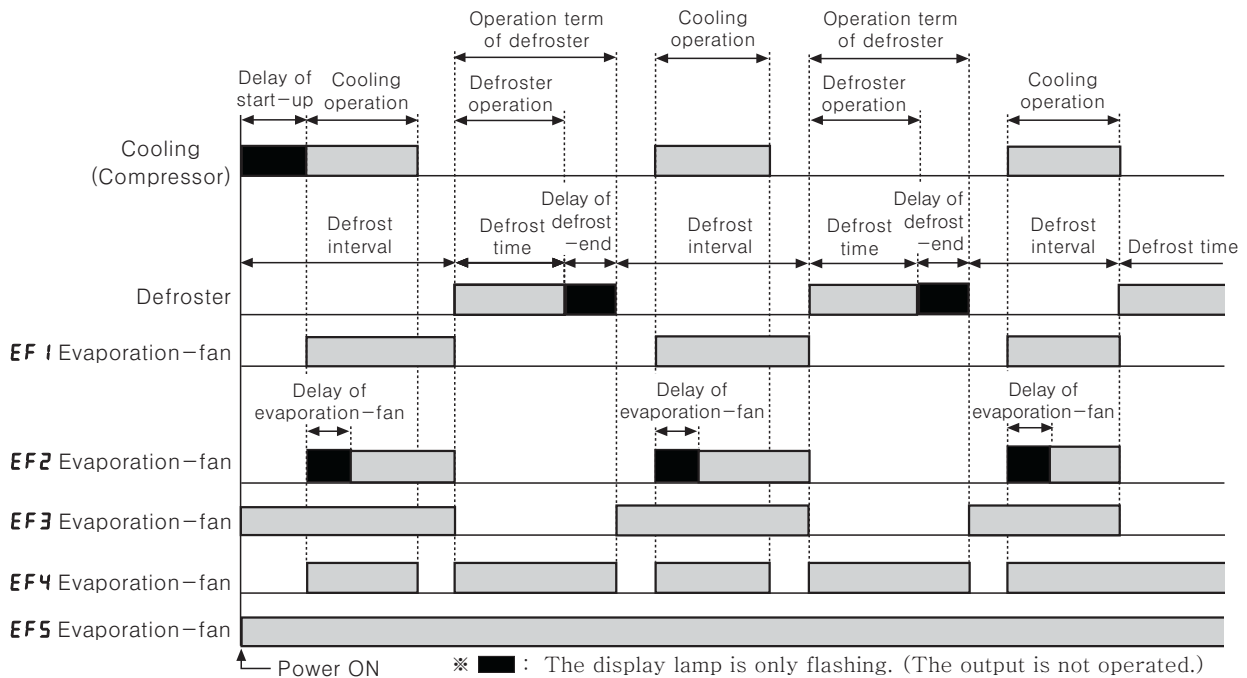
Operation term of defroster

Cooling operation

Operation term of defroster

Delay of start−up

Cooling operation

Defroster operation

Defroster operation

Cooling operation

Cooling (Compressor)

Defrost interval

Defrost time

Delay of defrost −end

Defrost interval

Defrost time

Delay of defrost −end

Defrost interval

Defrost time

Defroster

EF1 Evaporation−fan

Delay of evaporation−fan

Delay of evaporation−fan

Delay of evaporation−fan

EF2 Evaporation−fan

EF3 Evaporation−fan

EF4 Evaporation−fan

EF5 Evaporation−fan

Power ON

※ ■ : The display lamp is only flashing. (The output is not operated.)